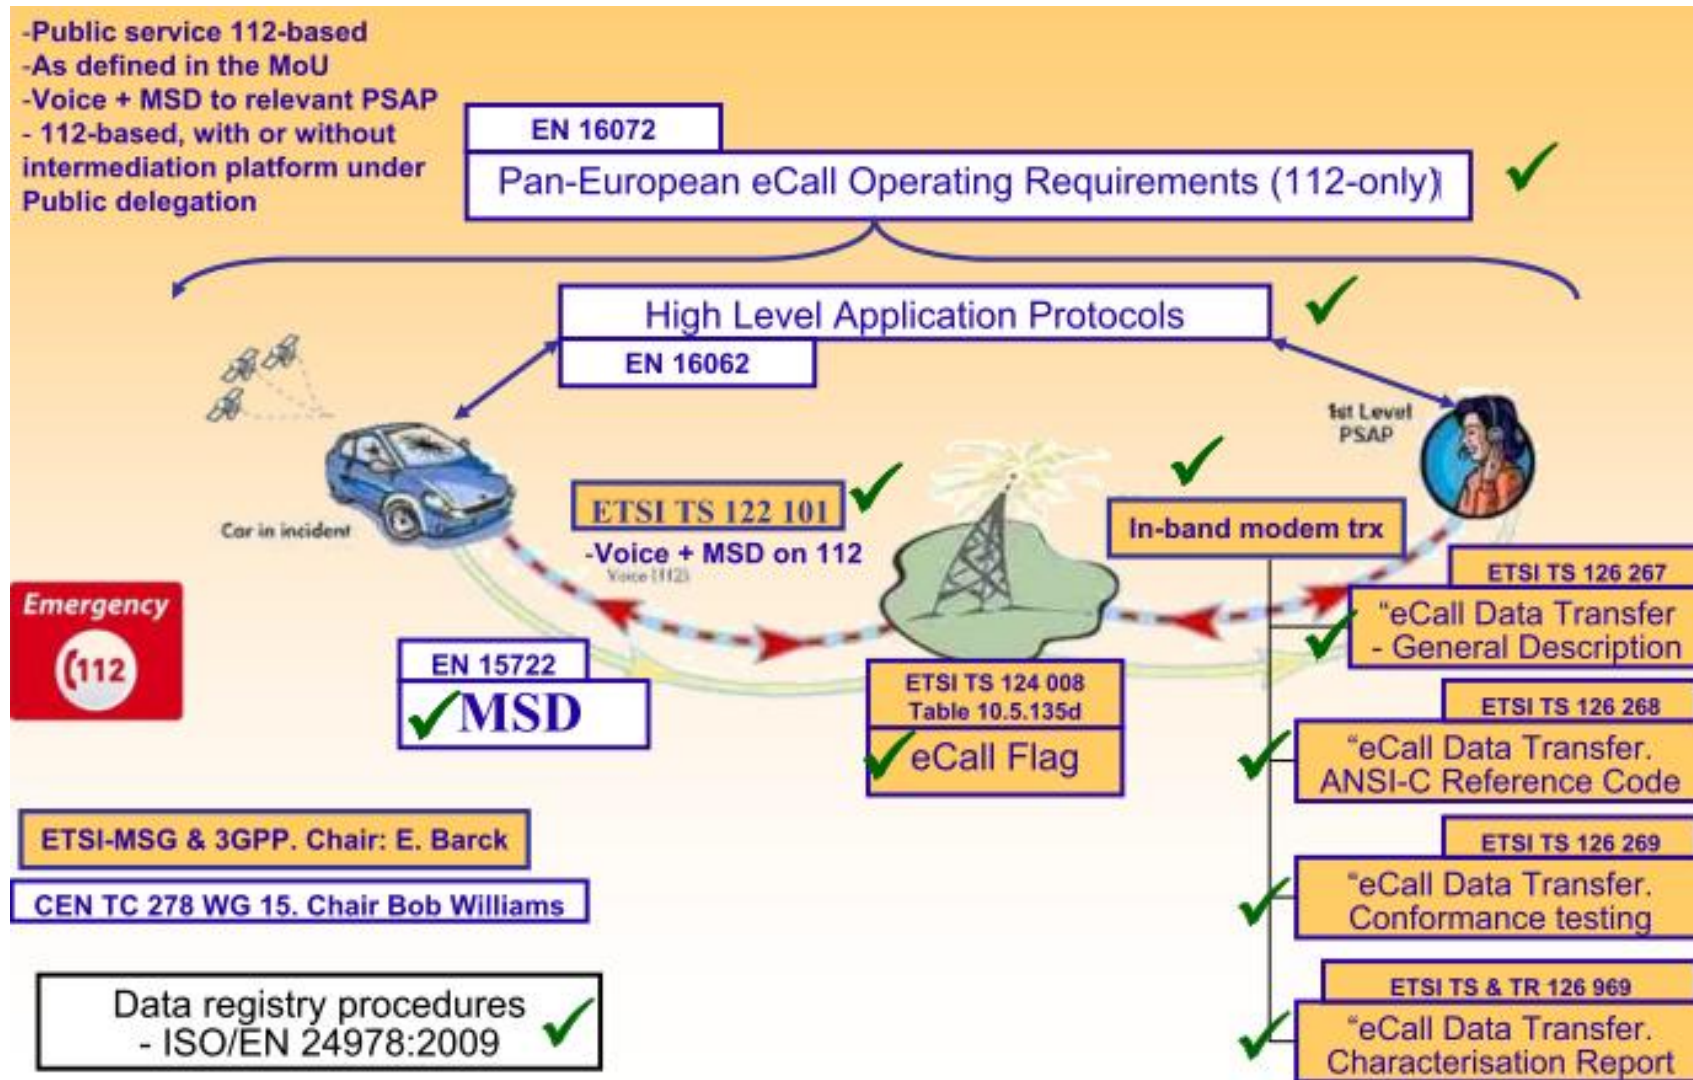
-Public service 112-based
-As defined in the MoU
-Voice + MSD to relevant PSAP
- 112-based, with or without intermediation platform under Public delegation

EN 16072
Pan-European eCall Operating Requirements (112-only)

High Level Application Protocols
EN 16062

1st Level PSAP

Car in incident

ETSI TS 122 101
-Voice + MSD on 112
Voice (112)

In-band modem trx

ETSI TS 126 267
"eCall Data Transfer - General Description

Emergency
112

EN 15722
MSD

ETSI TS 124 008
Table 10.5.135d
eCall Flag

ETSI TS 126 268
"eCall Data Transfer. ANSI-C Reference Code

ETSI-MSG & 3GPP. Chair: E. Barck

CEN TC 278 WG 15. Chair Bob Williams

ETSI TS 126 269
"eCall Data Transfer. Conformance testing

Data registry procedures
- ISO/EN 24978:2009

ETSI TS & TR 126 969
"eCall Data Transfer. Characterisation Report